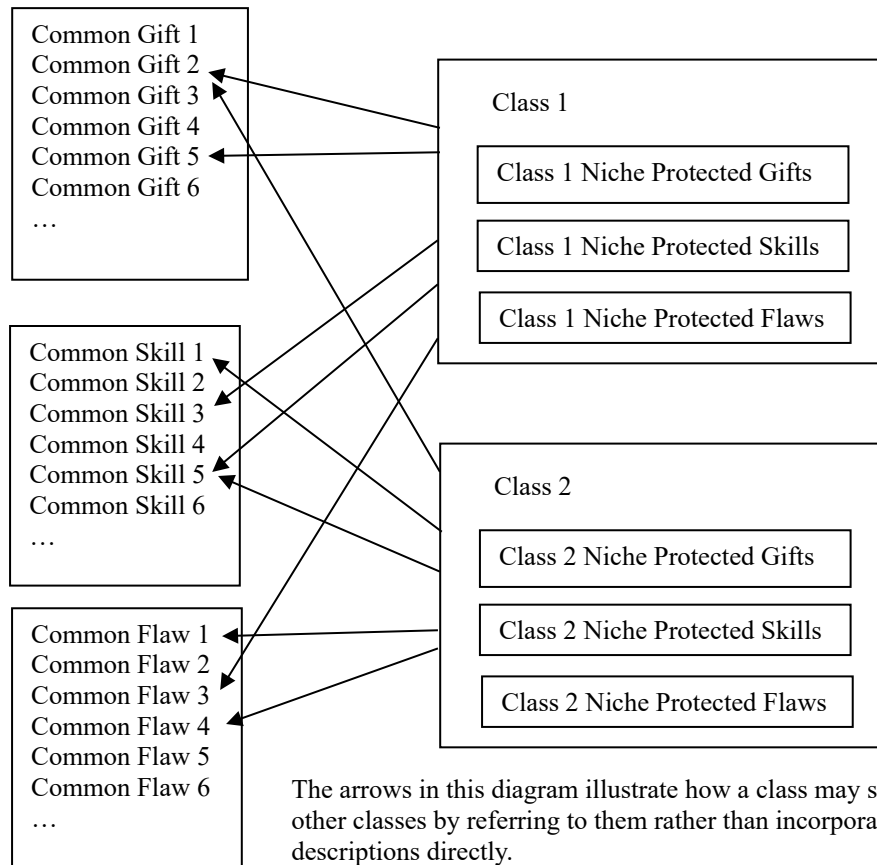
Common Gift 1
Common Gift 2
Common Gift 3
Common Gift 4
Common Gift 5
Common Gift 6
…

Class 1

Class 1 Niche Protected Gifts

Class 1 Niche Protected Skills

Class 1 Niche Protected Flaws

Common Skill 1
Common Skill 2
Common Skill 3
Common Skill 4
Common Skill 5
Common Skill 6
…

Class 2

Class 2 Niche Protected Gifts

Class 2 Niche Protected Skills

Class 2 Niche Protected Flaws

Common Flaw 1
Common Flaw 2
Common Flaw 3
Common Flaw 4
Common Flaw 5
Common Flaw 6
…

The arrows in this diagram illustrate how a class may s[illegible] other classes by referring to them rather than incorpora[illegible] descriptions directly.